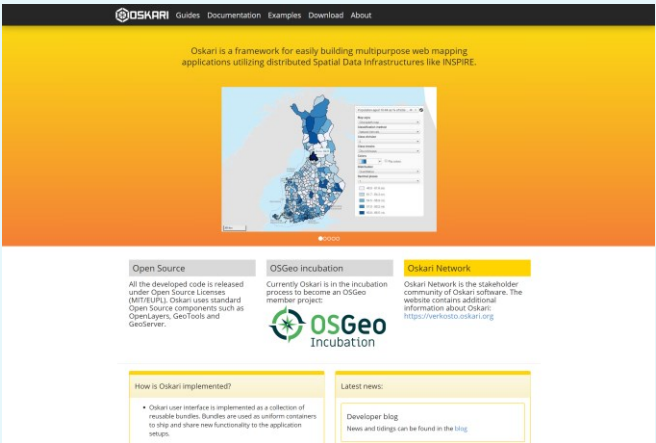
OSKARI Guides Documentation Examples Download About

Oskari is a framework for easily building multipurpose web mapping applications utilizing distributed Spatial Data Infrastructures like INSPIRE.

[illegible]

Open Source

All the developed code is released under Open Source Licenses (MIT/EUPL). Oskari uses standard Open Source components such as OpenLayers, GeoTools and GeoServer.

OSGeo incubation

Currently Oskari is in the incubation process to become an OSGeo member project:

OSGeo Incubation

Oskari Network

Oskari Network is the stakeholder community of Oskari software. The website contains additional information about Oskari: https://verkosto.oskari.org

How is Oskari implemented?

• Oskari user interface is implemented as a collection of reusable bundles. Bundles are used as uniform containers to ship and share new functionality to the application setups.

Latest news:

Developer blog

News and tidings can be found in the blog